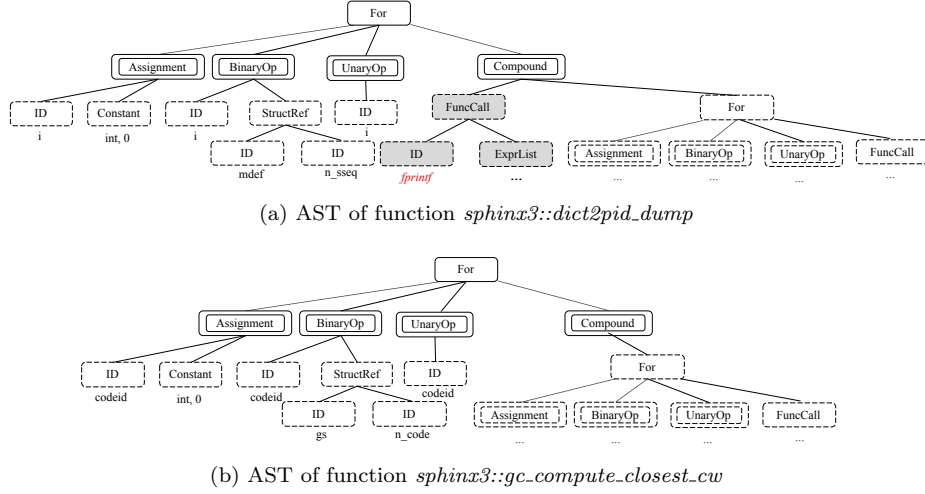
For

Assignment
BinaryOp
UnaryOp
Compound

ID
i
Constant
int, 0
ID
i
StructRef
ID
i
FuncCall
For

ID
mdef
ID
n_sseq
ID
fprintf
ExprList
...
Assignment
...
BinaryOp
...
UnaryOp
...
FuncCall
...

(a) AST of function *sphinx3::dict2pid_dump*

For

Assignment
BinaryOp
UnaryOp
Compound

ID
codeid
Constant
int, 0
ID
codeid
StructRef
ID
codeid
For

ID
gs
ID
n_code
Assignment
...
BinaryOp
...
UnaryOp
...
FuncCall
...

(b) AST of function *sphinx3::gc_compute_closest_cw*